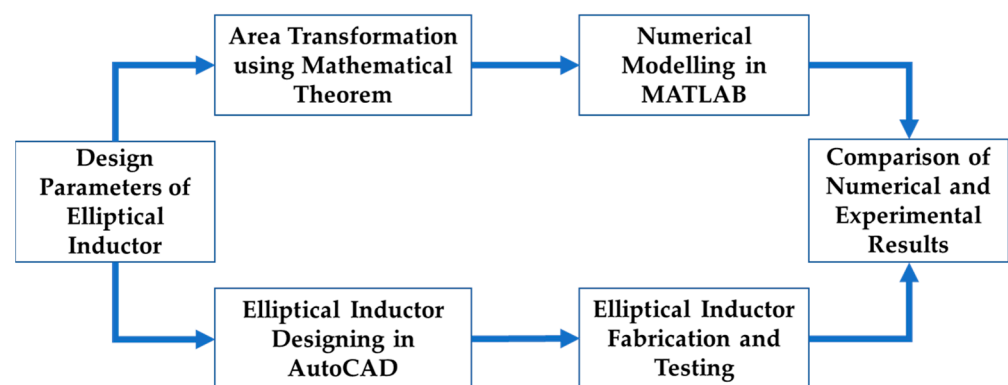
Design Parameters of Elliptical Inductor

Area Transformation using Mathematical Theorem

Numerical Modelling in MATLAB

Comparison of Numerical and Experimental Results

Elliptical Inductor Designing in AutoCAD

Elliptical Inductor Fabrication and Testing